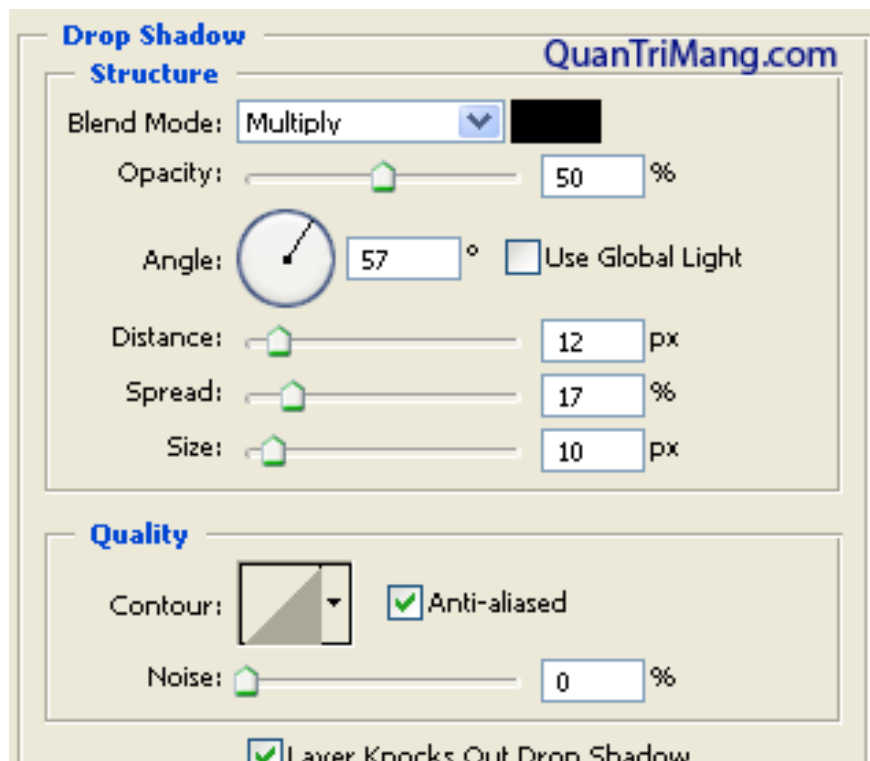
Drop Shadow
Structure
QuanTriMang.com
Blend Mode: Multiply
Opacity: 50 %
Angle: 57 ° Use Global Light
Distance: 12 px
Spread: 17 %
Size: 10 px

Quality
Contour: Anti-aliased
Noise: 0 %
Layer Knocks Out Drop Shadow